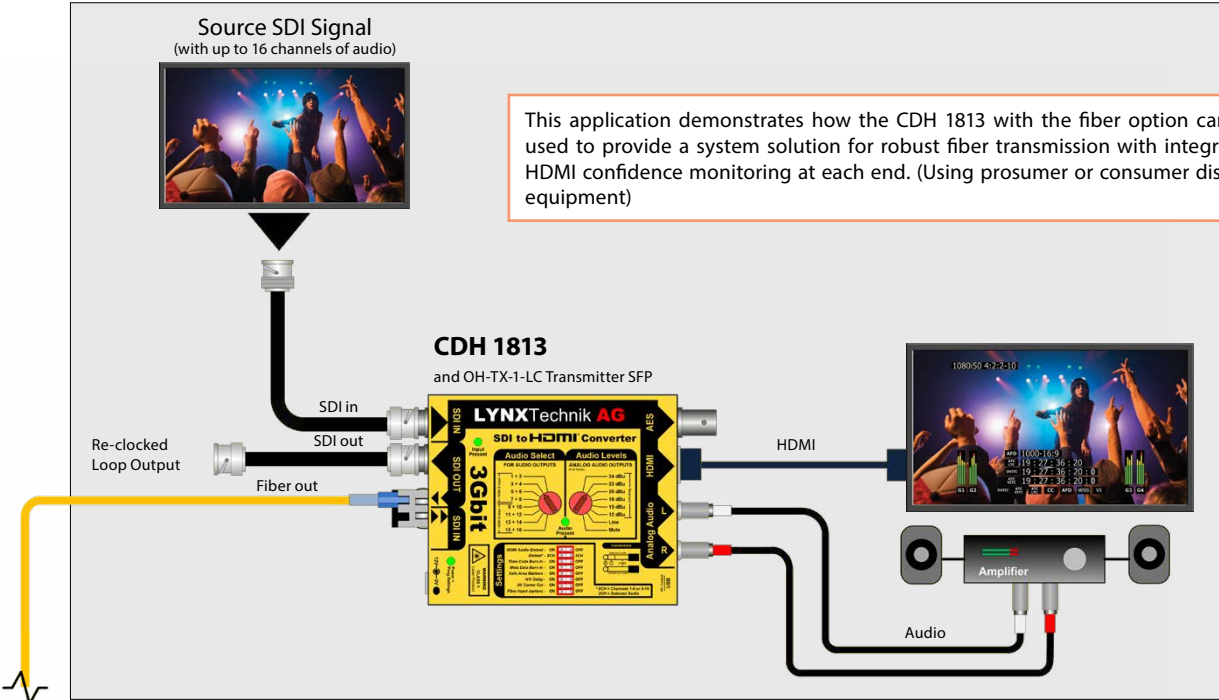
Source SDI Signal
(with up to 16 channels of audio)

This application demonstrates how the CDH 1813 with the fiber option car used to provide a system solution for robust fiber transmission with integr HDMI confidence monitoring at each end. (Using prosumer or consumer dis equipment)

CDH 1813
and OH-TX-1-LC Transmitter SFP

SDI in
SDI out
Re-clocked Loop Output
Fiber out
HDMI
Audio
Amplifier

LYNXTechnik AG
SDI to HDMI Converter
3Gbit
SDI IN
SDI OUT
SDI IN
AES
HDMI
Analog Audio
L
R
Audio Select
Audio Levels
Settings

1080/50 4:2:2-10
AFD 1000-16:9
19 : 27 : 36 : 20
19 : 27 : 36 : 20 : 0
19 : 27 : 36 : 20 : 0
G1 : G2
G3 : G4